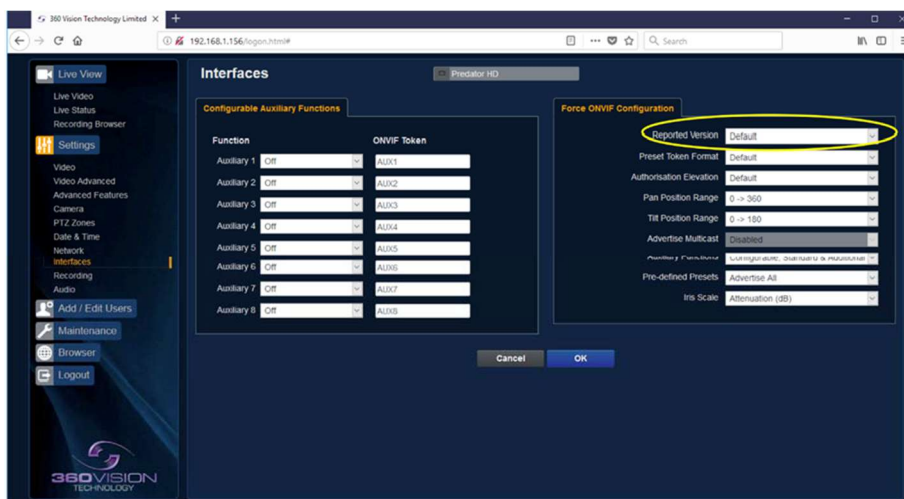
360 Vision Technology Limited ×

192.168.1.156/logon.html#

Search

Live View
Live Video
Live Status
Recording Browser
Settings
Video
Video Advanced
Advanced Features
Camera
PTZ Zones
Date & Time
Network
Interfaces
Recording
Audio
Add / Edit Users
Maintenance
Browser
Logout

Interfaces

Predator HD

Configurable Auxiliary Functions

| Function | | ONVIF Token |
|---|---|---|
| Auxiliary 1 | Off | AUX1 |
| Auxiliary 2 | Off | AUX2 |
| Auxiliary 3 | Off | AUX3 |
| Auxiliary 4 | Off | AUX4 |
| Auxiliary 5 | Off | AUX5 |
| Auxiliary 6 | Off | AUX6 |
| Auxiliary 7 | Off | AUX7 |
| Auxiliary 8 | Off | AUX8 |

Force ONVIF Configuration

| | |
|---|---|
| Reported Version | Default |
| Preset Token Format | Default |
| Authorisation Elevation | Default |
| Pan Position Range | 0 -> 360 |
| Tilt Position Range | 0 -> 180 |
| Advertise Multicast | Disabled |
| Auxiliary Functions | Configurable, Standard & Additional |
| Pre-defined Presets | Advertise All |
| Iris Scale | Attenuation (dB) |

Cancel
OK

360VISION TECHNOLOGY